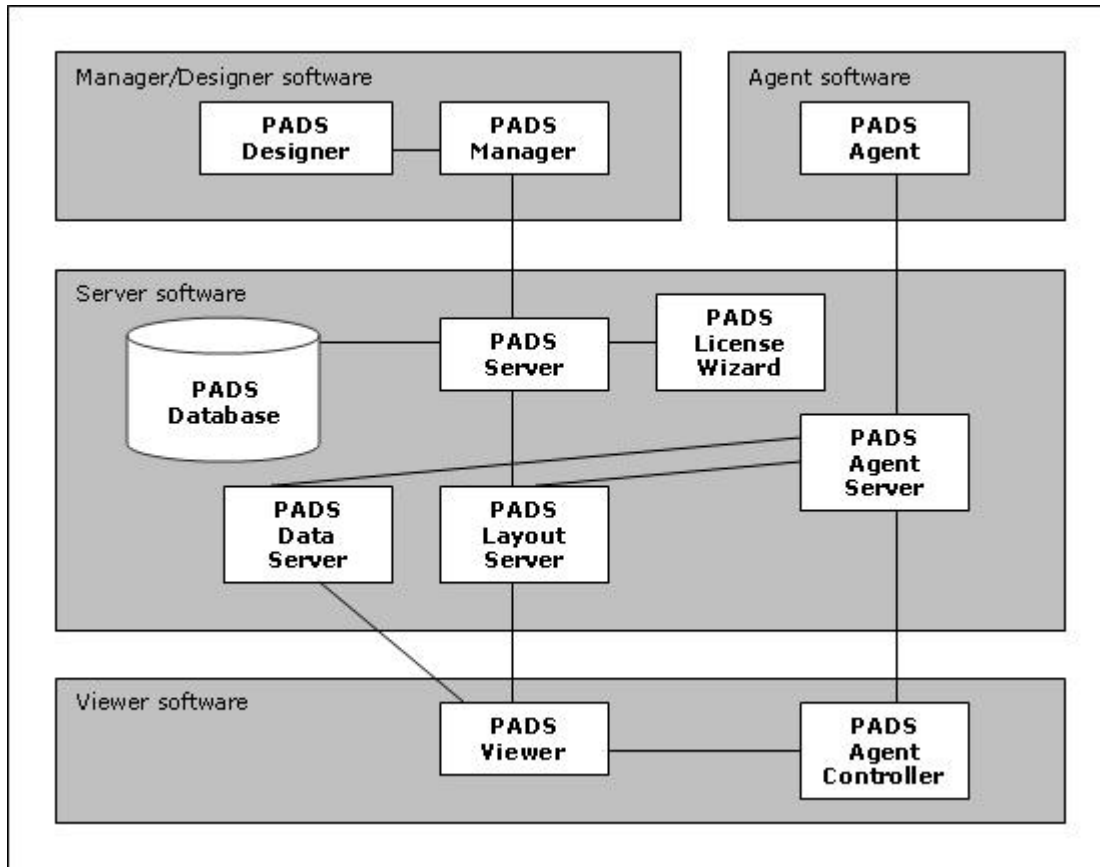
Manager/Designer software

PADS Designer

PADS Manager

Agent software

PADS Agent

Server software

PADS Database

PADS Server

PADS License Wizard

PADS Agent Server

PADS Data Server

PADS Layout Server

Viewer software

PADS Viewer

PADS Agent Controller